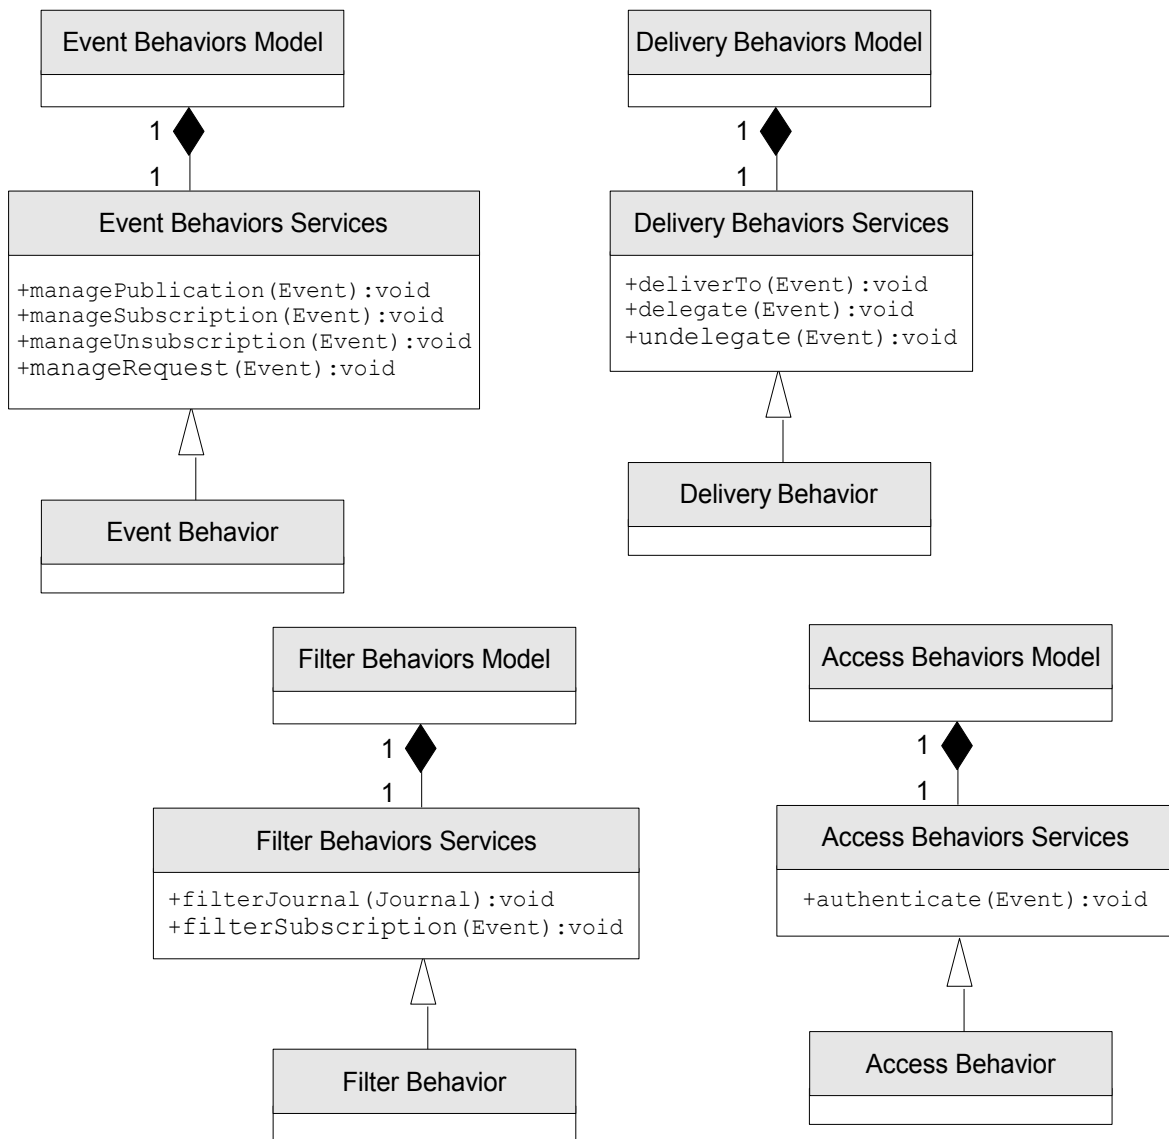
Event Behaviors Model

1

1

Event Behaviors Services

+managePublication(Event):void
+manageSubscription(Event):void
+manageUnsubscription(Event):void
+manageRequest(Event):void

Event Behavior

Delivery Behaviors Model

1

1

Delivery Behaviors Services

+deliverTo(Event):void
+delegate(Event):void
+undelegate(Event):void

Delivery Behavior

Filter Behaviors Model

1

1

Filter Behaviors Services

+filterJournal(Journal):void
+filterSubscription(Event):void

Filter Behavior

Access Behaviors Model

1

1

Access Behaviors Services

+authenticate(Event):void

Access Behavior